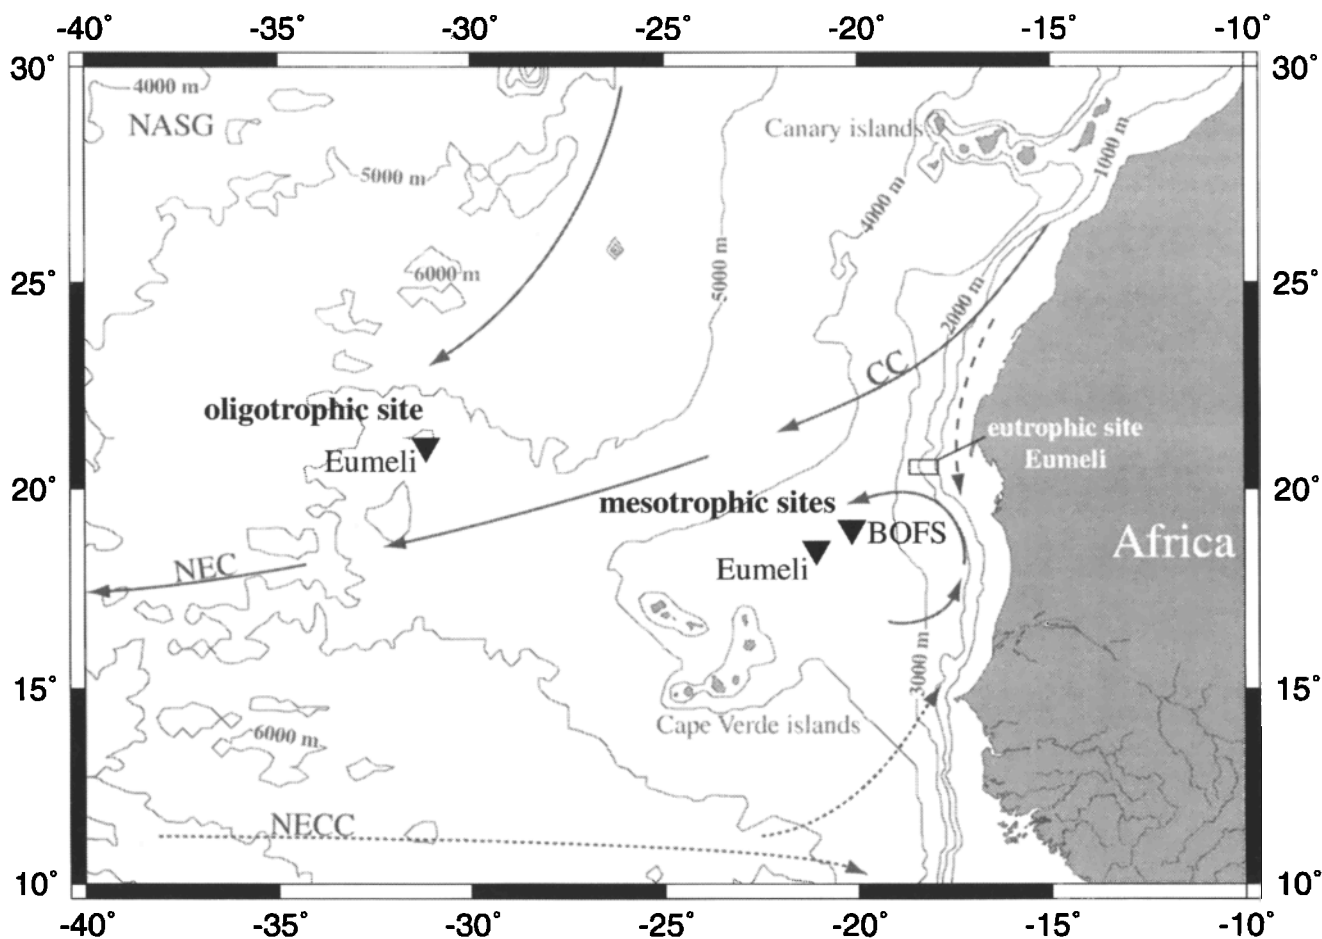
-40° -35° -30° -25° -20° -15° -10°

30° 25° 20° 15° 10°

30° 25° 20° 15° 10°

4000 m

NASG

5000 m

6000 m

5000 m

Canary islands

4000 m

1000 m

2000 m

CC

oligotrophic site

Eumeli

eutrophic site Eumeli

mesotrophic sites

BOFS

Eumeli

Africa

NEC

3000 m

Cape Verde islands

6000 m

NECC

-40° -35° -30° -25° -20° -15° -10°